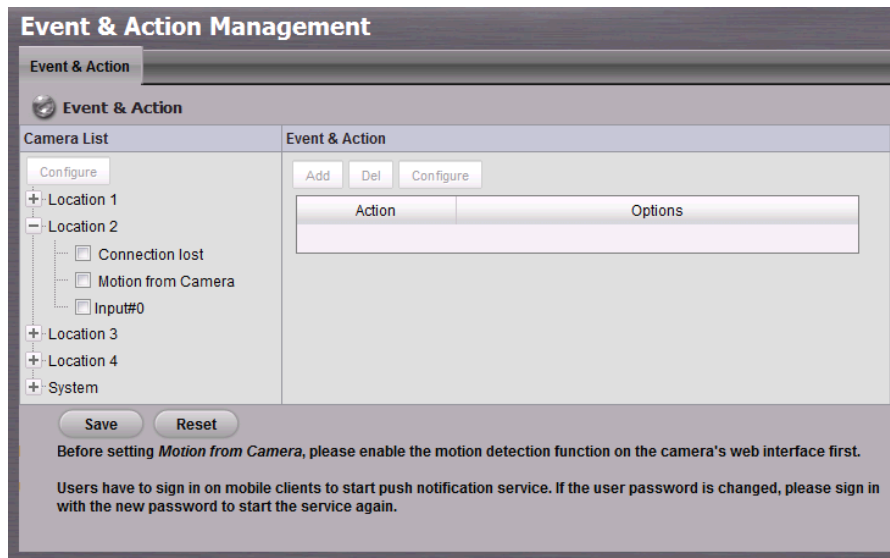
Event & Action Management

Event & Action

Event & Action

Camera List

Configure

Location 1

Location 2

Connection lost

Motion from Camera

Input#0

Location 3

Location 4

System

Event & Action

Add Del Configure

| Action | Options |
|---|---|
| | |

Save Reset

Before setting *Motion from Camera*, please enable the motion detection function on the camera's web interface first.

Users have to sign in on mobile clients to start push notification service. If the user password is changed, please sign in with the new password to start the service again.